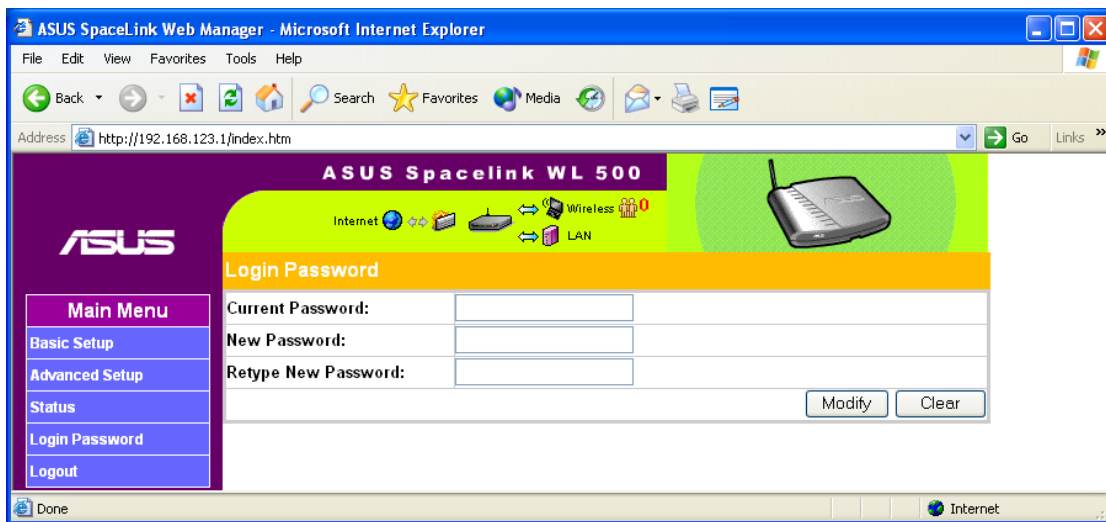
ASUS SpaceLink Web Manager - Microsoft Internet Explorer

File Edit View Favorites Tools Help

Back Search Favorites Media

Address http://192.168.123.1/index.htm Go Links

ASUS Spacelink WL 500

Internet Wireless 0 LAN

ASUS

Login Password

| Current Password: | |
|---|---|
| New Password: | |
| Retype New Password: | |

Modify Clear

Main Menu
Basic Setup
Advanced Setup
Status
Login Password
Logout

Done Internet